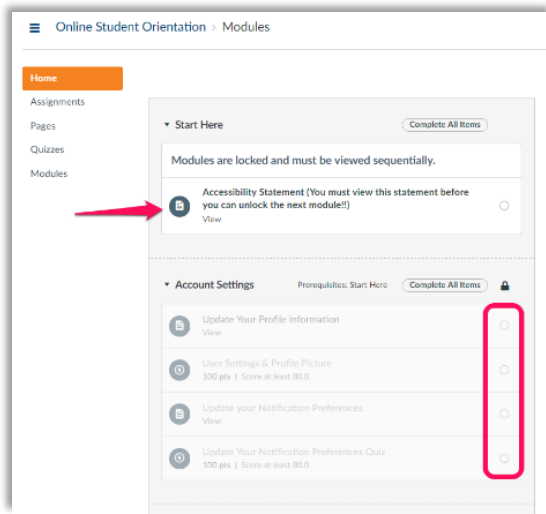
Online Student Orientation › Modules

Home
Assignments
Pages
Quizzes
Modules

Start Here
Complete All Items

Modules are locked and must be viewed sequentially.

Accessibility Statement (You must view this statement before you can unlock the next module!!)
View

Account Settings
Prerequisites: Start Here
Complete All Items

Update Your Profile Information
View

User Settings & Profile Picture
100 pts | Score at least 80.0

Update your Notification Preferences
View

Update Your Notification Preferences Quiz
100 pts | Score at least 80.0